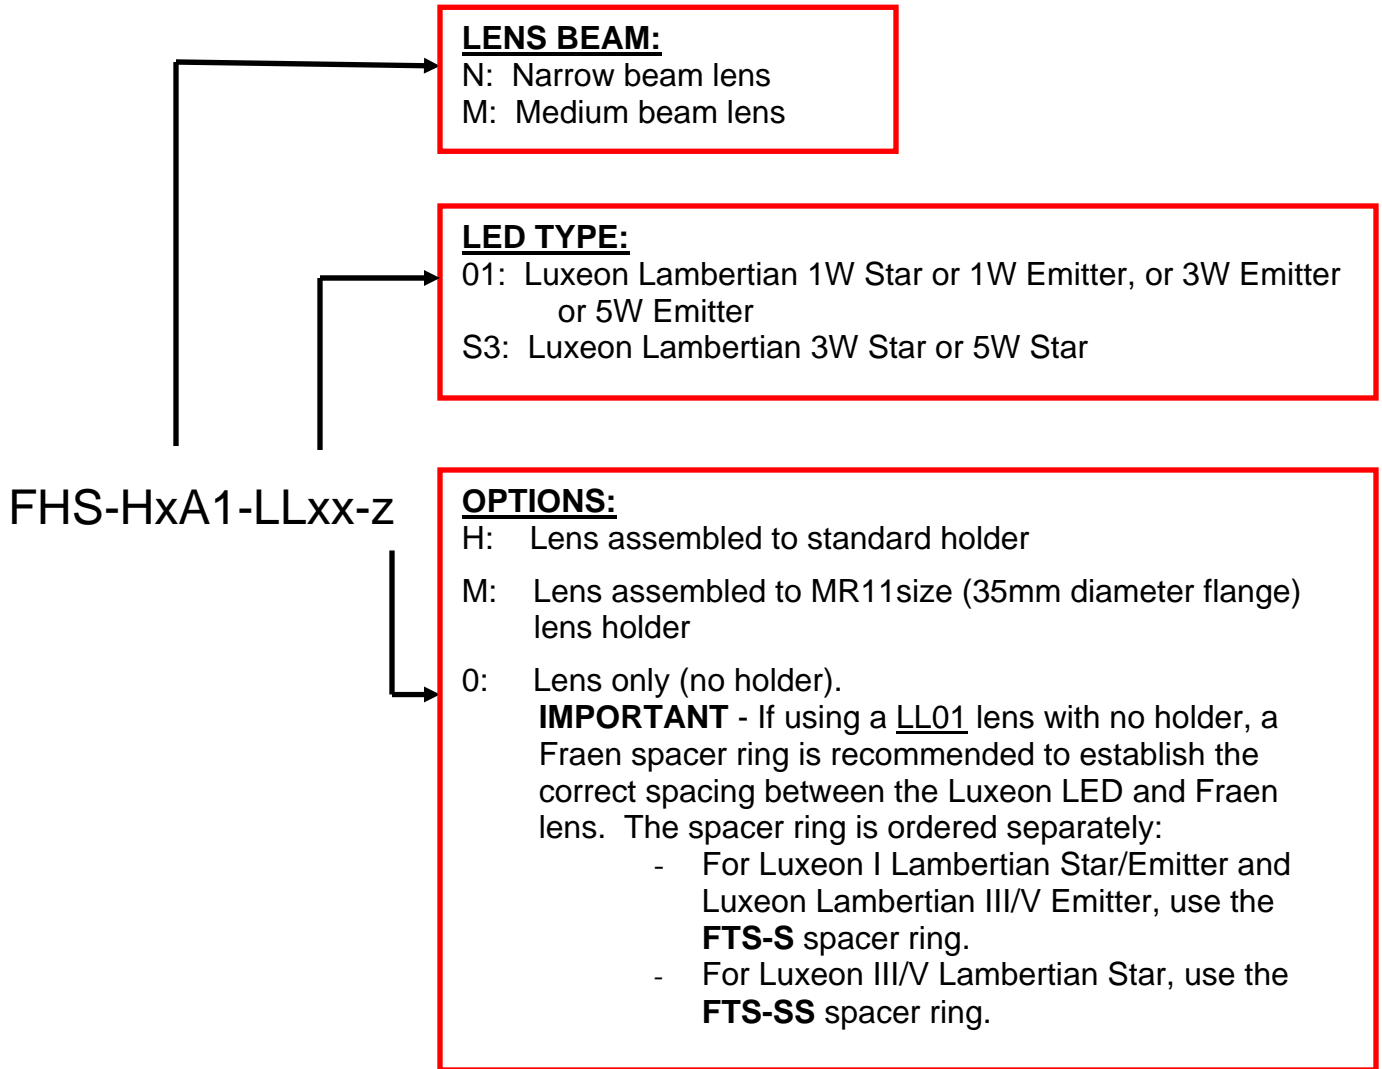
FHS-HxA1-LLxx-z

LENS BEAM:
N: Narrow beam lens
M: Medium beam lens

LED TYPE:
01: Luxeon Lambertian 1W Star or 1W Emitter, or 3W Emitter or 5W Emitter
S3: Luxeon Lambertian 3W Star or 5W Star

OPTIONS:
H: Lens assembled to standard holder

M: Lens assembled to MR11size (35mm diameter flange) lens holder

0: Lens only (no holder).
**IMPORTANT** - If using a LL01 lens with no holder, a Fraen spacer ring is recommended to establish the correct spacing between the Luxeon LED and Fraen lens. The spacer ring is ordered separately:
- For Luxeon I Lambertian Star/Emitter and Luxeon Lambertian III/V Emitter, use the **FTS-S** spacer ring.
- For Luxeon III/V Lambertian Star, use the **FTS-SS** spacer ring.